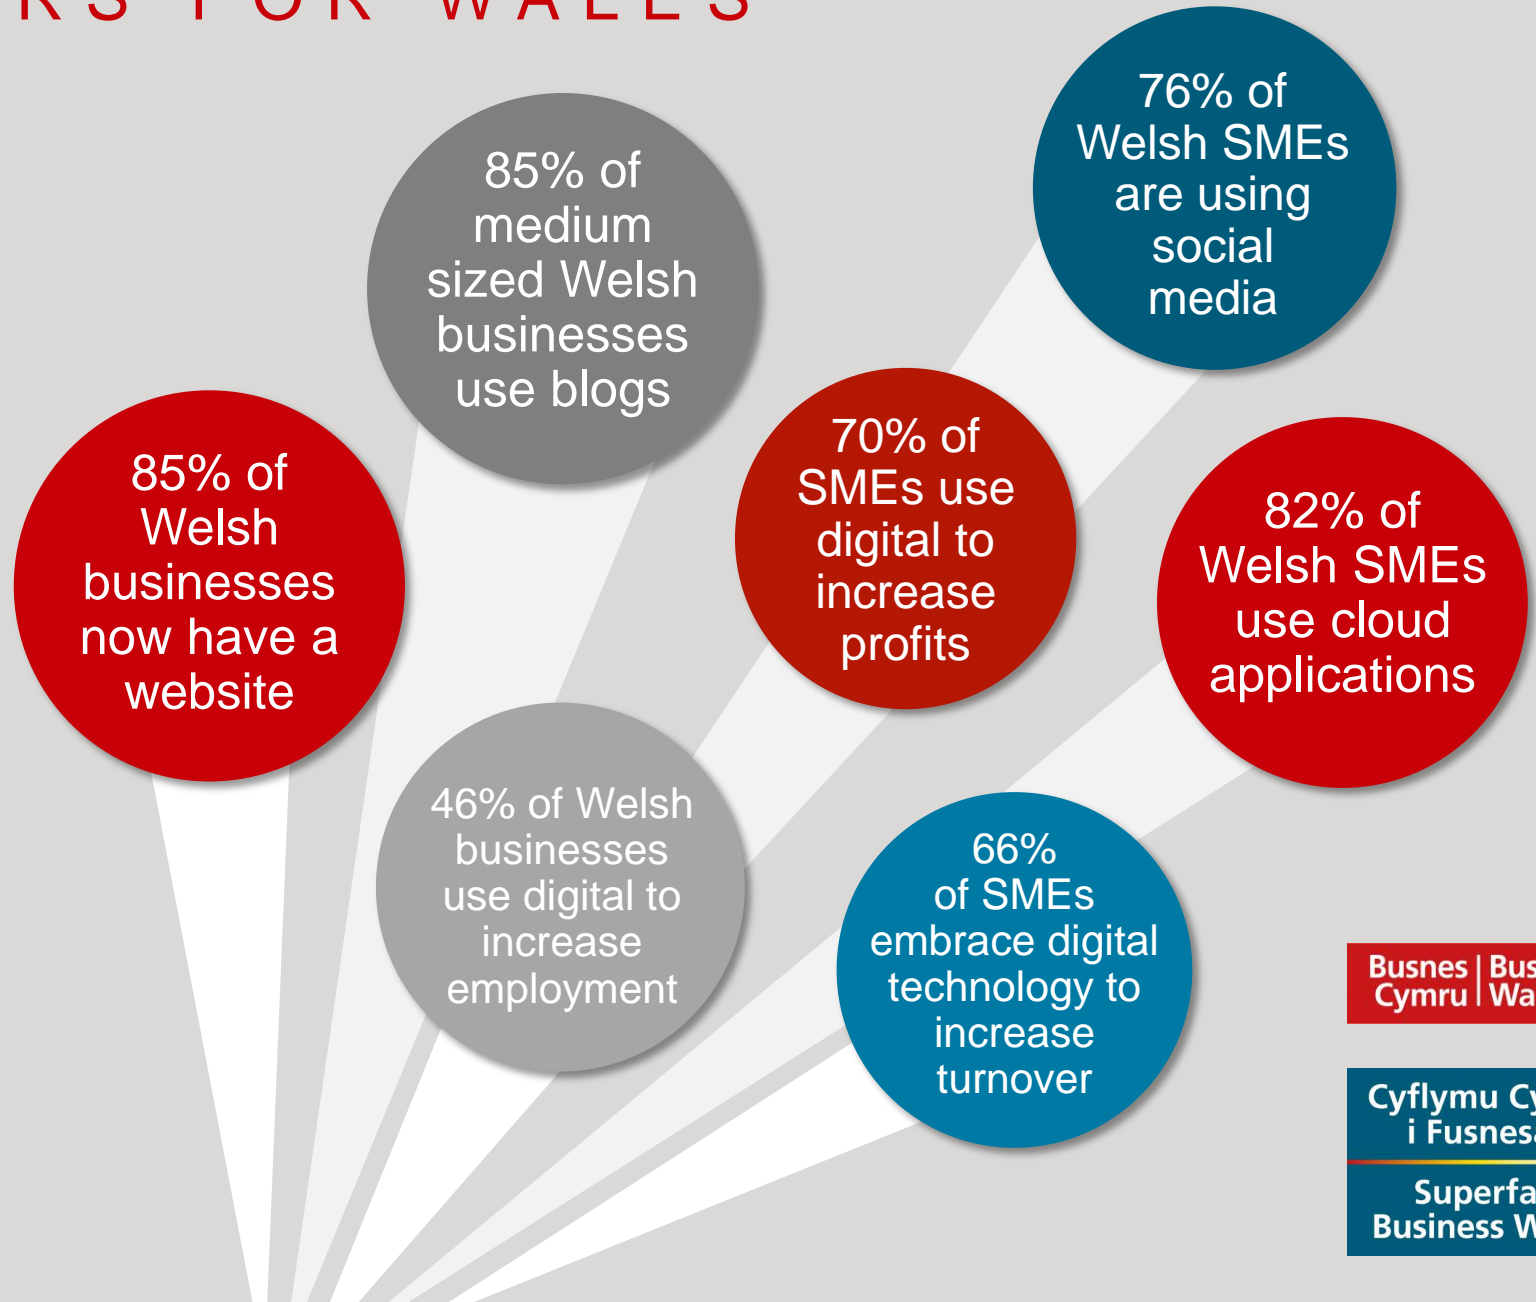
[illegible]RS FOR WALES

85% of medium sized Welsh businesses use blogs

76% of Welsh SMEs are using social media

85% of Welsh businesses now have a website

70% of SMEs use digital to increase profits

82% of Welsh SMEs use cloud applications

46% of Welsh businesses use digital to increase employment

66% of SMEs embrace digital technology to increase turnover

Busnes Cymru | Bus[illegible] Wa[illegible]

Cyflymu Cy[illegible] i Fusnes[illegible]

Superfa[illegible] Business W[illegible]